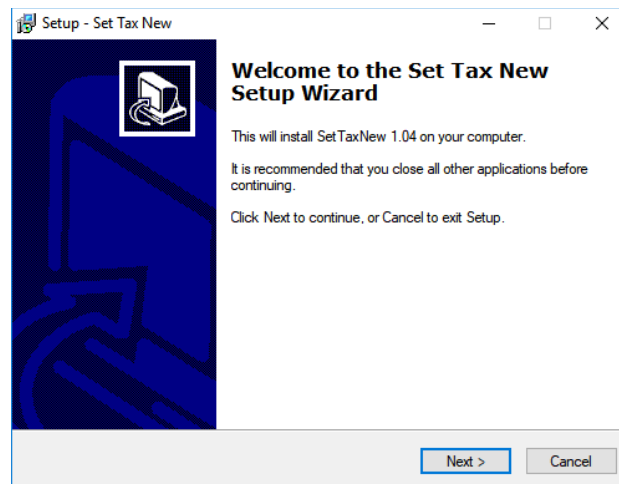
Setup - Set Tax New

Welcome to the Set Tax New Setup Wizard

This will install SetTaxNew 1.04 on your computer.

It is recommended that you close all other applications before continuing.

Click Next to continue, or Cancel to exit Setup.

Next >

Cancel